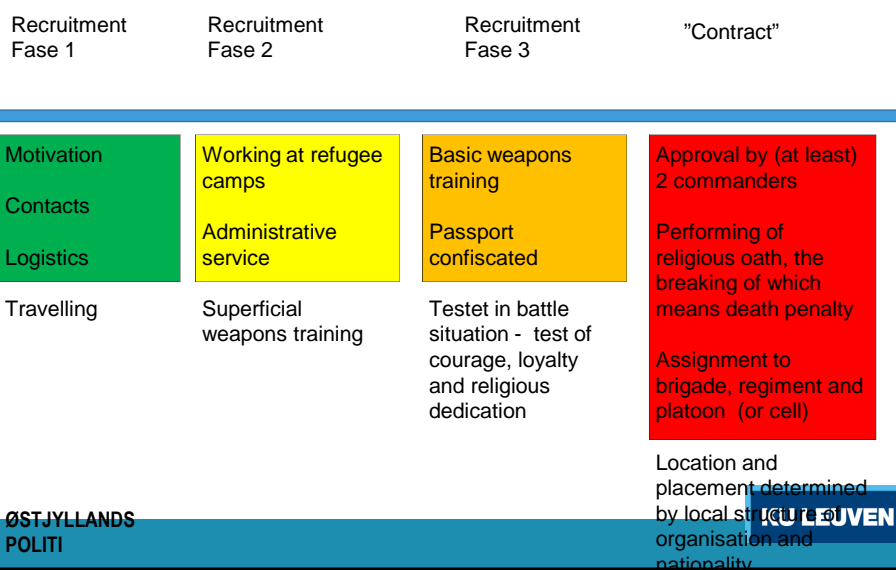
Recruitment Fase 1

Recruitment Fase 2

Recruitment Fase 3

”Contract”

Motivation

Contacts

Logistics

Travelling

Working at refugee camps

Administrative service

Superficial weapons training

Basic weapons training

Passport confiscated

Testet in battle situation - test of courage, loyalty and religious dedication

Approval by (at least) 2 commanders

Performing of religious oath, the breaking of which means death penalty

Assignment to brigade, regiment and platoon (or cell)

Location and placement determined by local structure of organisation and nationality

ØSTJYLLANDS POLITI

KU LEUVEN